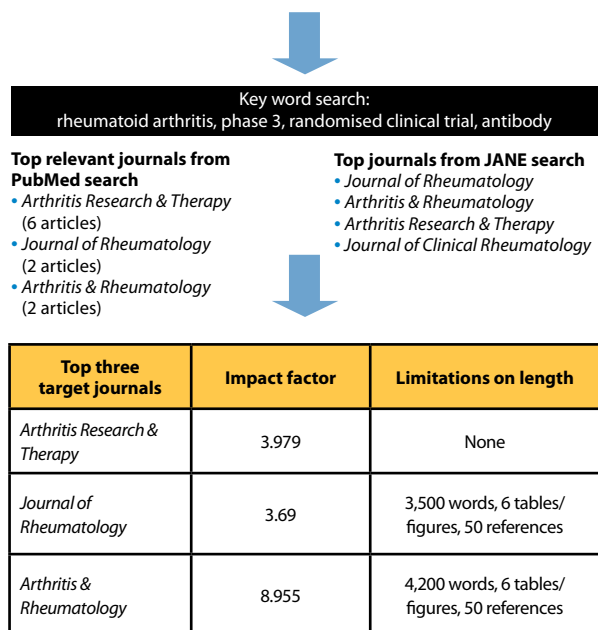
Key word search:
rheumatoid arthritis, phase 3, randomised clinical trial, antibody

Top relevant journals from PubMed search
• Arthritis Research & Therapy (6 articles)
• Journal of Rheumatology (2 articles)
• Arthritis & Rheumatology (2 articles)

Top journals from JANE search
• Journal of Rheumatology
• Arthritis & Rheumatology
• Arthritis Research & Therapy
• Journal of Clinical Rheumatology

| Top three target journals | Impact factor | Limitations on length |
|---|---|---|
| Arthritis Research & Therapy | 3.979 | None |
| Journal of Rheumatology | 3.69 | 3,500 words, 6 tables/ figures, 50 references |
| Arthritis & Rheumatology | 8.955 | 4,200 words, 6 tables/ figures, 50 references |